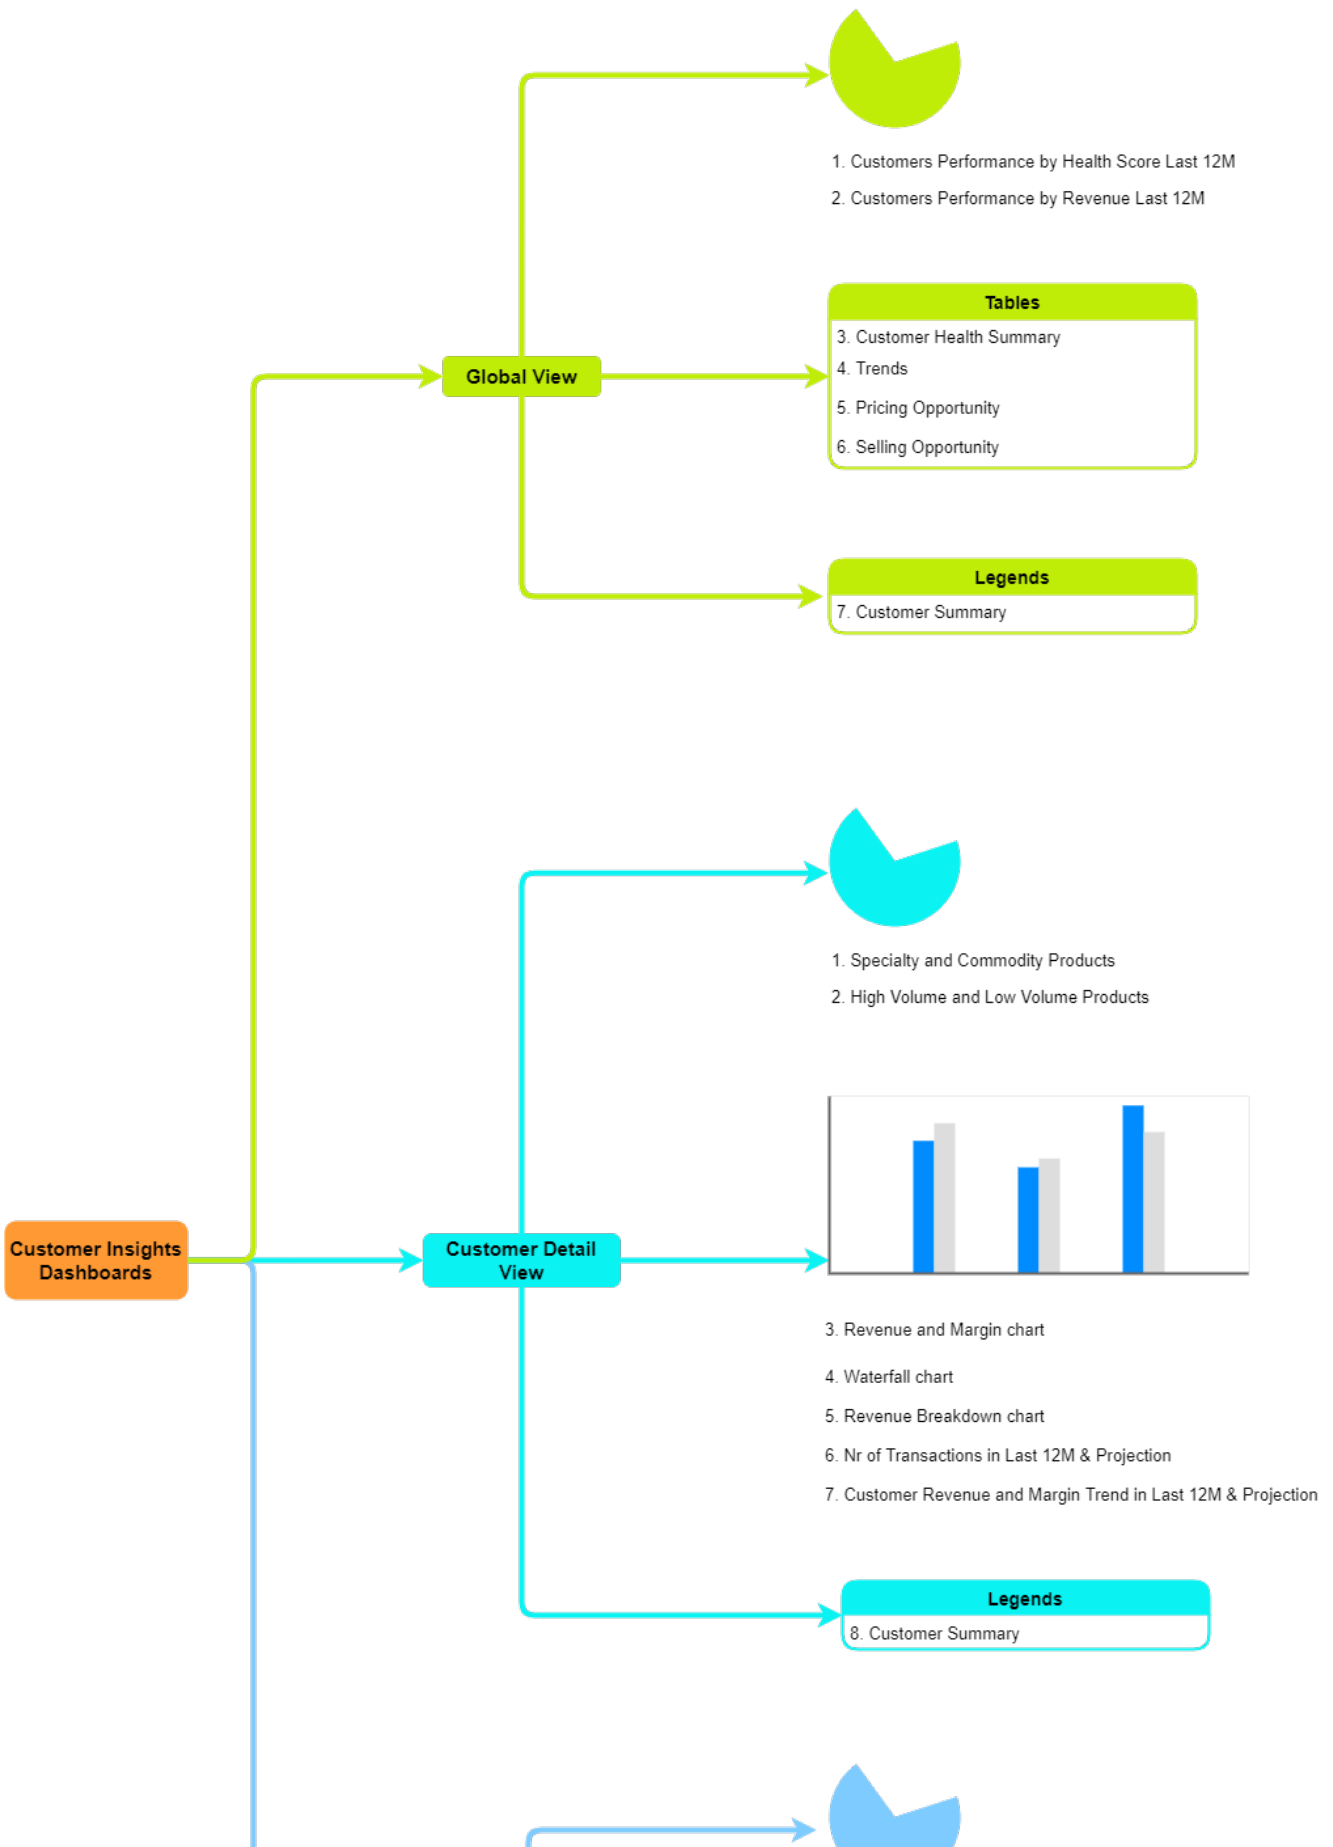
1. Customers Performance by Health Score Last 12M
2. Customers Performance by Revenue Last 12M

Tables
3. Customer Health Summary
4. Trends
5. Pricing Opportunity
6. Selling Opportunity

Global View

Legends
7. Customer Summary

1. Specialty and Commodity Products
2. High Volume and Low Volume Products

Customer Insights Dashboards

Customer Detail View

3. Revenue and Margin chart
4. Waterfall chart
5. Revenue Breakdown chart
6. Nr of Transactions in Last 12M & Projection
7. Customer Revenue and Margin Trend in Last 12M & Projection

Legends
8. Customer Summary